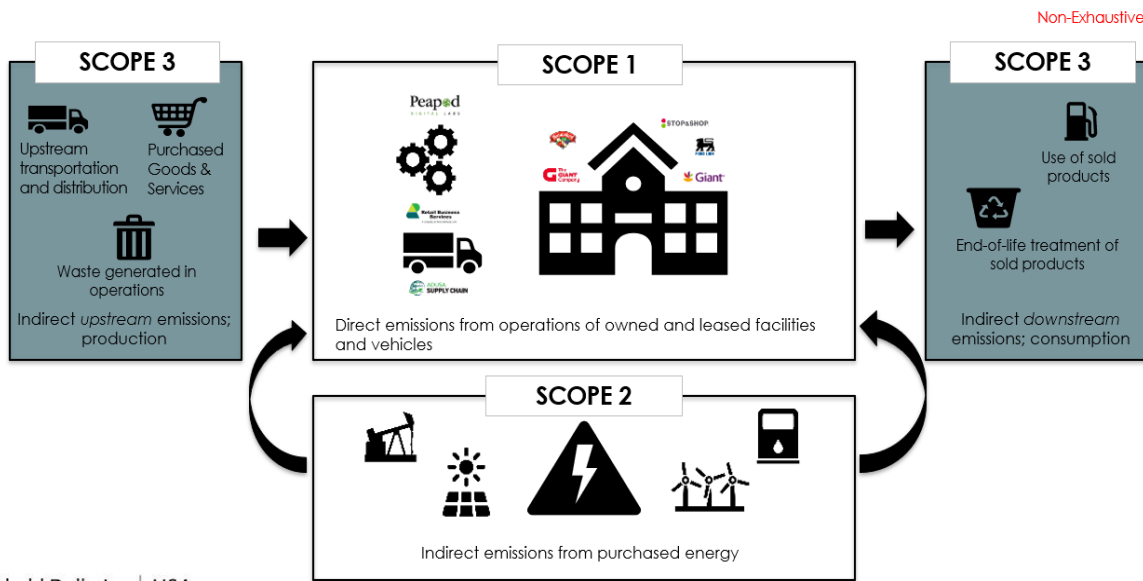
Non-Exhaustive

SCOPE 3

Upstream transportation and distribution

Purchased Goods & Services

Waste generated in operations

Indirect *upstream* emissions; production

SCOPE 1

Peapod DIGITAL LABS

STOP&SHOP

The GIANT Company

Giant

Retail Business Services

ADUSA SUPPLY CHAIN

Direct emissions from operations of owned and leased facilities and vehicles

SCOPE 3

Use of sold products

End-of-life treatment of sold products

Indirect *downstream* emissions; consumption

SCOPE 2

Indirect emissions from purchased energy

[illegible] | USA